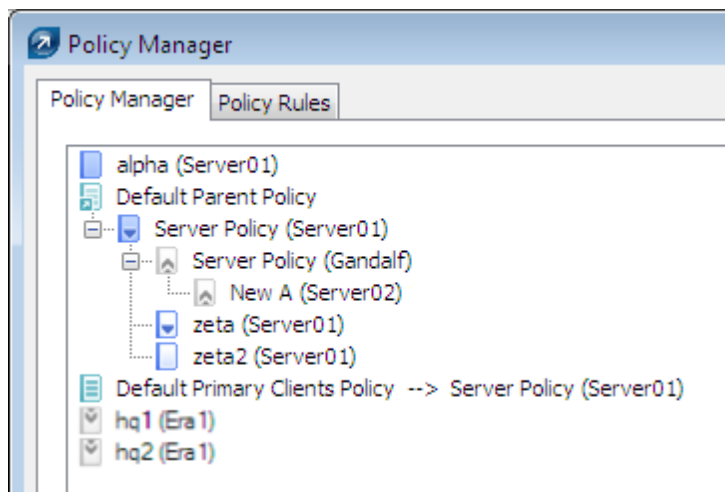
Policy Manager

Policy Manager | Policy Rules

alpha (Server01)
Default Parent Policy
Server Policy (Server01)
Server Policy (Gandalf)
New A (Server02)
zeta (Server01)
zeta2 (Server01)
Default Primary Clients Policy --> Server Policy (Server01)
hq1 (Era1)
hq2 (Era1)